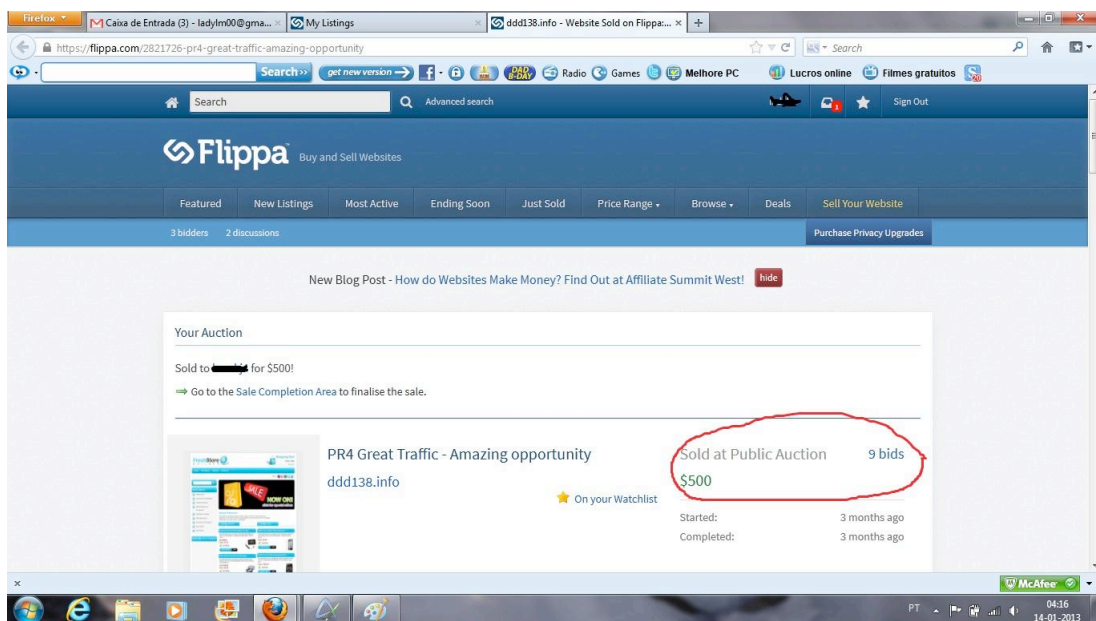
Firefox

Caixa de Entrada (3) - ladylm00@gma... ×

My Listings ×

ddd138.info - Website Sold on Flippa:... ×

+

https://flippa.com/2821726-pr4-great-traffic-amazing-opportunity

Search

Search›› get new version → Radio Games Melhore PC Lucros online Filmes gratuitos

Search Advanced search Sign Out

Flippa Buy and Sell Websites

Featured New Listings Most Active Ending Soon Just Sold Price Range Browse Deals Sell Your Website

3 bidders 2 discussions Purchase Privacy Upgrades

New Blog Post - How do Websites Make Money? Find Out at Affiliate Summit West! hide

Your Auction

Sold to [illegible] for $500!

⇒ Go to the Sale Completion Area to finalise the sale.

PR4 Great Traffic - Amazing opportunity

ddd138.info

On your Watchlist

Sold at Public Auction 9 bids

$500

Started: 3 months ago

Completed: 3 months ago

McAfee

PT 04:16 14-01-2013